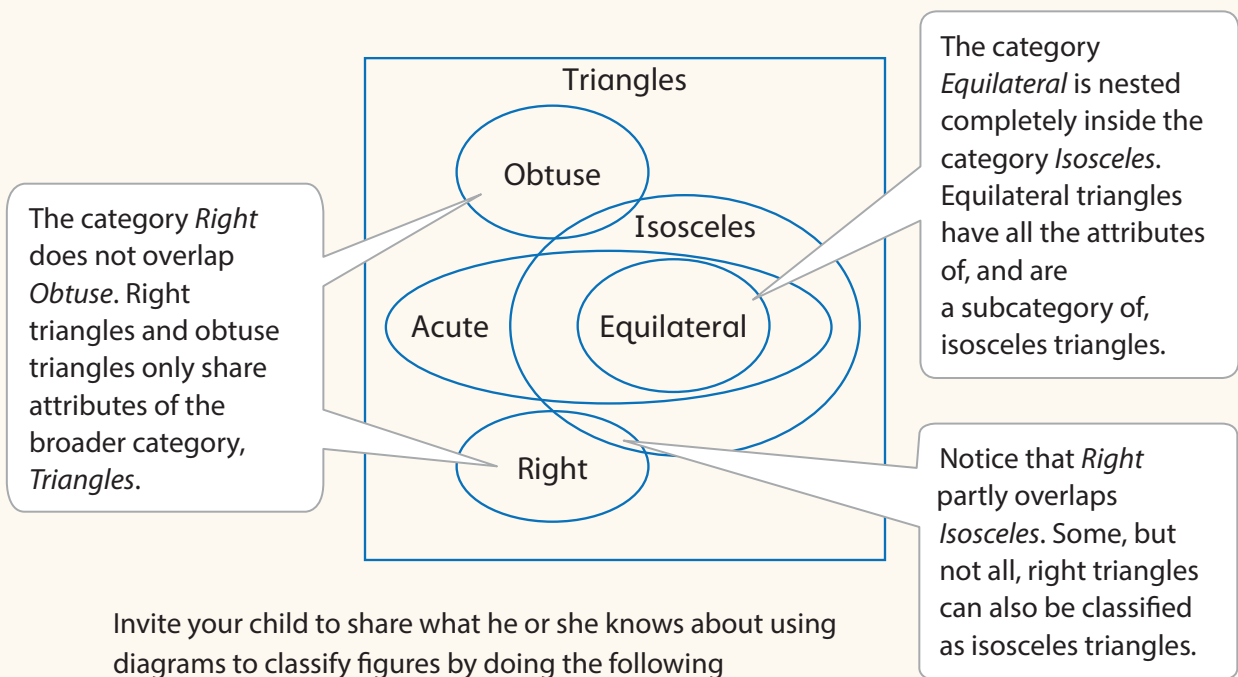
The category *Right* does not overlap *Obtuse*. Right triangles and obtuse triangles only share attributes of the broader category, *Triangles*.

Triangles

Obtuse

Isosceles

Acute

Equilateral

Right

The category *Equilateral* is nested completely inside the category *Isosceles*. Equilateral triangles have all the attributes of, and are a subcategory of, isosceles triangles.

Notice that *Right* partly overlaps *Isosceles*. Some, but not all, right triangles can also be classified as isosceles triangles.

Invite your child to share what he or she knows about using diagrams to classify figures by doing the following